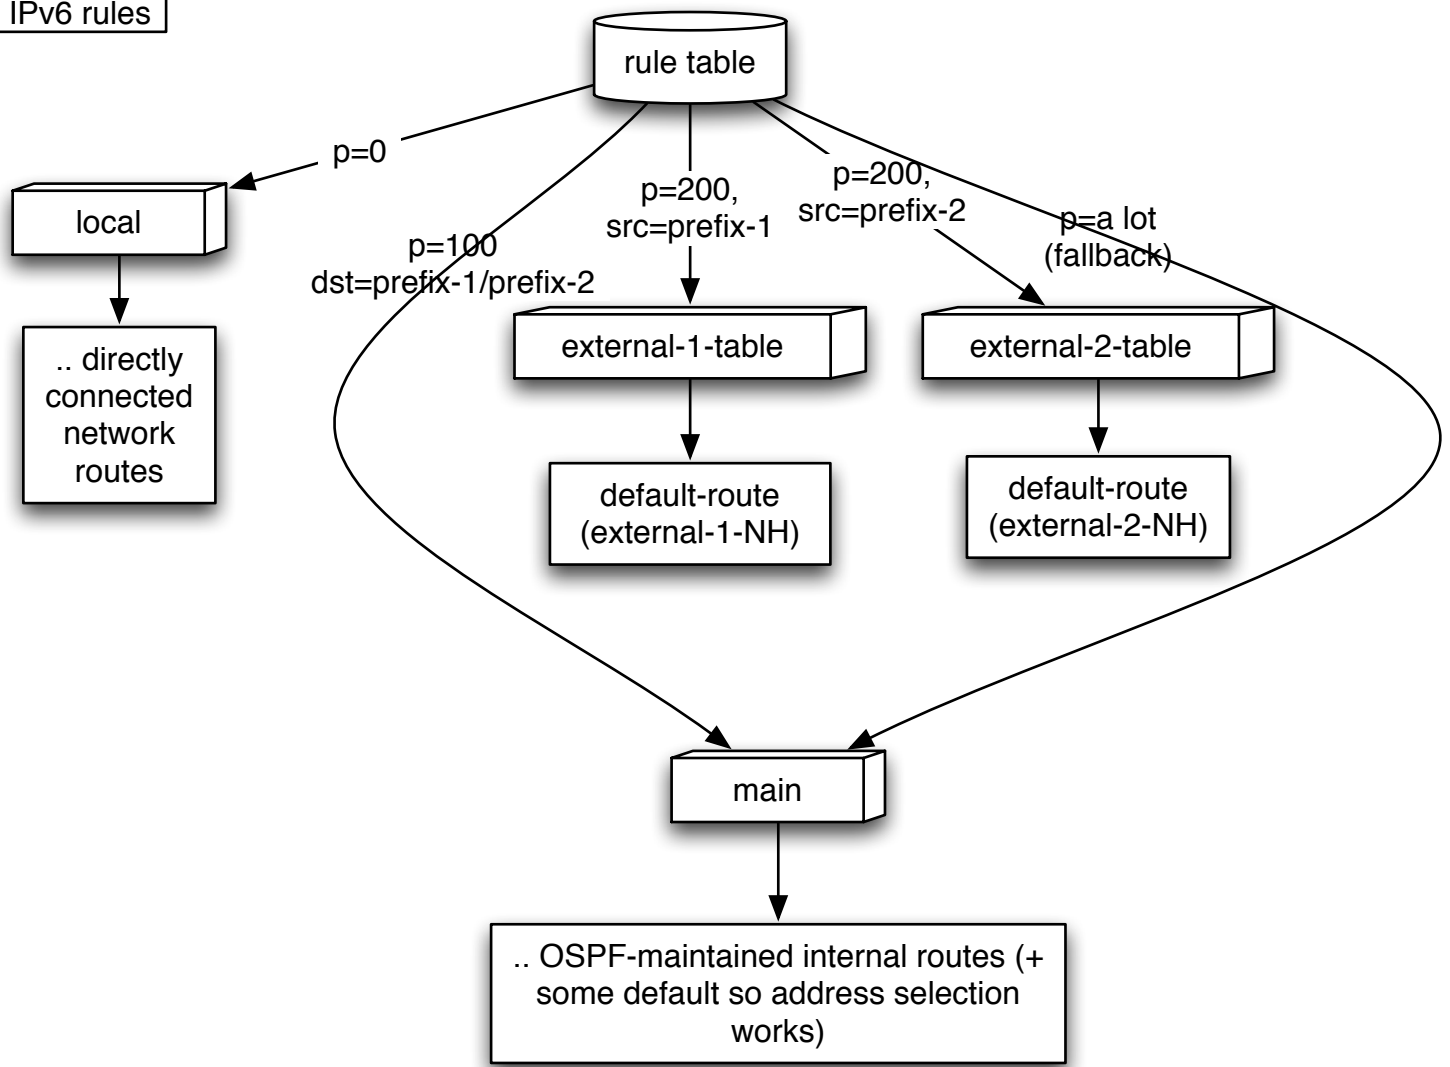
IPv6 rules

rule table

p=0

local

.. directly connected network routes

p=100
dst=prefix-1/prefix-2

p=200,
src=prefix-1

p=200,
src=prefix-2

p=a lot
(fallback)

external-1-table

external-2-table

default-route
(external-1-NH)

default-route
(external-2-NH)

main

.. OSPF-maintained internal routes (+ some default so address selection works)